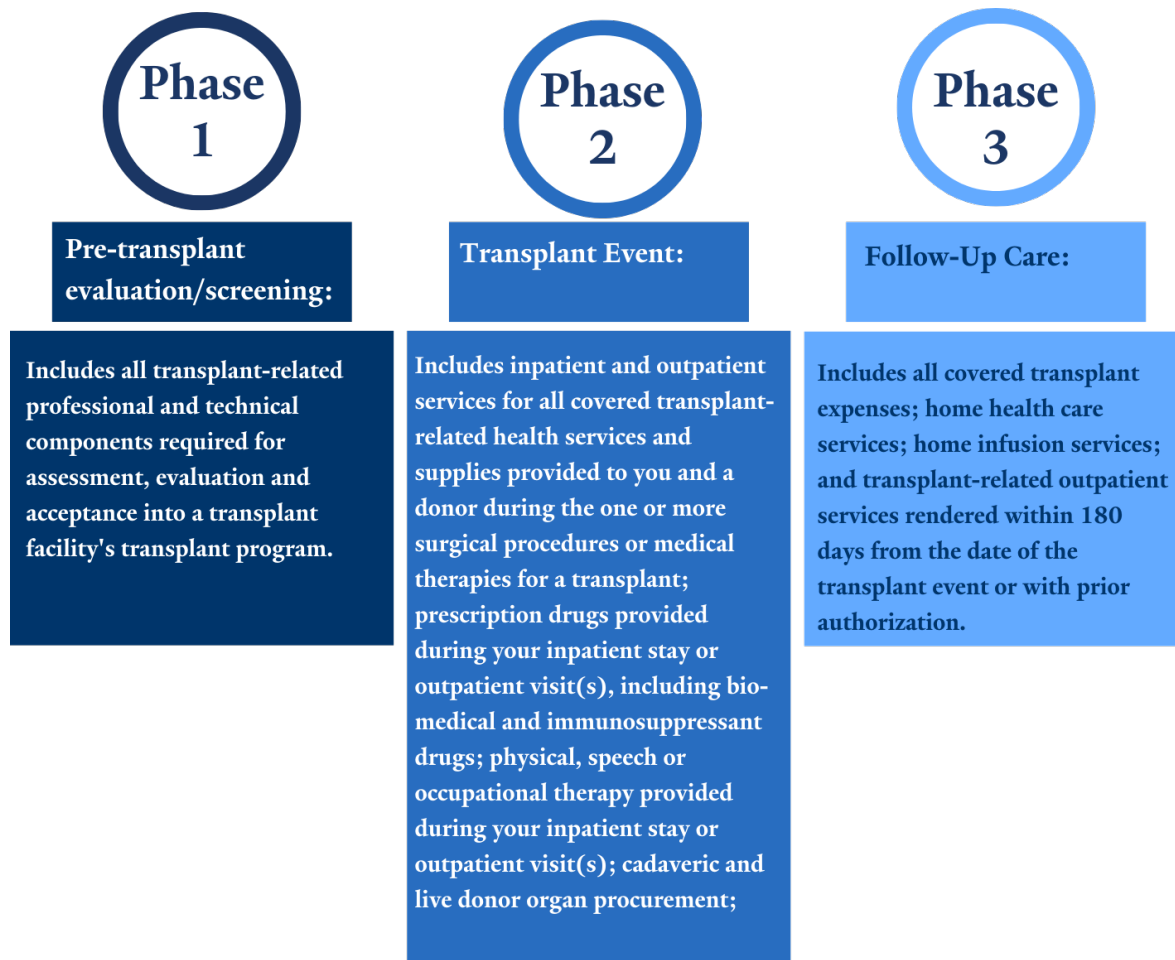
Phase 1

Pre-transplant evaluation/screening:

Includes all transplant-related professional and technical components required for assessment, evaluation and acceptance into a transplant facility's transplant program.

Phase 2

Transplant Event:

Includes inpatient and outpatient services for all covered transplant-related health services and supplies provided to you and a donor during the one or more surgical procedures or medical therapies for a transplant; prescription drugs provided during your inpatient stay or outpatient visit(s), including bio-medical and immunosuppressant drugs; physical, speech or occupational therapy provided during your inpatient stay or outpatient visit(s); cadaveric and live donor organ procurement;

Phase 3

Follow-Up Care:

Includes all covered transplant expenses; home health care services; home infusion services; and transplant-related outpatient services rendered within 180 days from the date of the transplant event or with prior authorization.